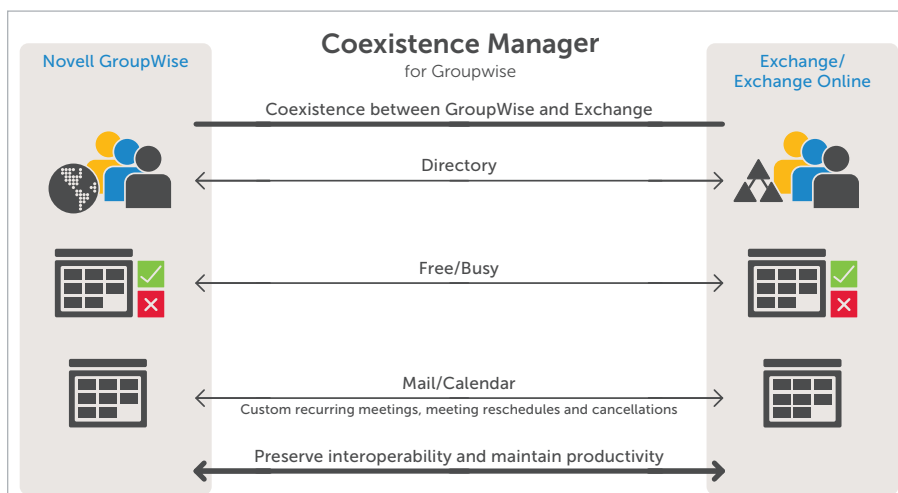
Novell GroupWise

Coexistence Manager
for Groupwise

Exchange/
Exchange Online

Coexistence between GroupWise and Exchange

Directory

Free/Busy

Mail/Calendar
Custom recurring meetings, meeting reschedules and cancellations

Preserve interoperability and maintain productivity